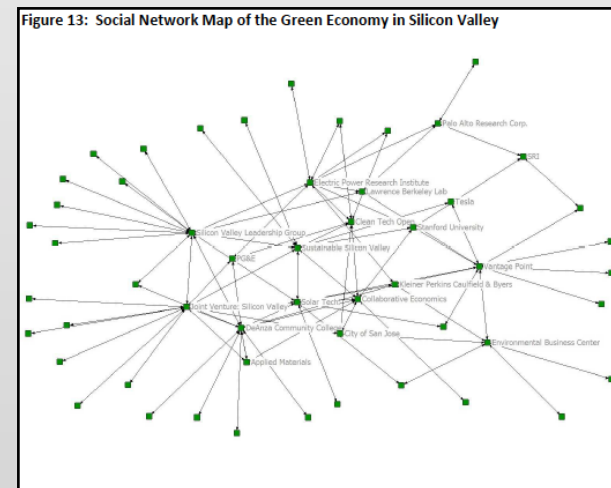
Figure 13: Social Network Map of the Green Economy in Silicon Valley

Palo Alto Research Corp.
SRI
Electric Power Research Institute
Lawrence Berkeley Lab
Tesla
Clean Tech Open
Stanford University
Silicon Valley Leadership Group
Sustainable Silicon Valley
PG&E
Vantage Point
Kleiner Perkins Caufield & Byers
Solar Tech
Collaborative Economics
Joint Venture: Silicon Valley
DeAnza Community College
City of San Jose
Environmental Business Center
Applied Materials